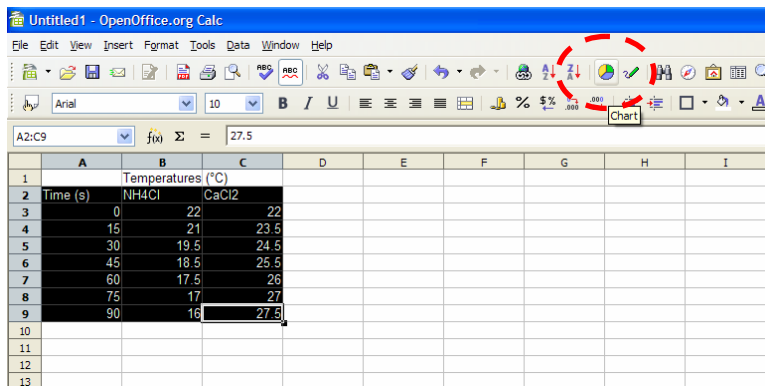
Untitled1 - OpenOffice.org Calc

File Edit View Insert Format Tools Data Window Help

Arial 10 B I U

Chart

A2:C9 $f(x)$ Σ = 27.5

| | A | B | C | D | E | F | G | H | I |
|---|---|---|---|---|---|---|---|---|---|
| 1 | | Temperatures (°C) | | | | | | | |
| 2 | Time (s) | NH4Cl | CaCl2 | | | | | | |
| 3 | 0 | 22 | 22 | | | | | | |
| 4 | 15 | 21 | 23.5 | | | | | | |
| 5 | 30 | 19.5 | 24.5 | | | | | | |
| 6 | 45 | 18.5 | 25.5 | | | | | | |
| 7 | 60 | 17.5 | 26 | | | | | | |
| 8 | 75 | 17 | 27 | | | | | | |
| 9 | 90 | 16 | 27.5 | | | | | | |
| 10 | | | | | | | | | |
| 11 | | | | | | | | | |
| 12 | | | | | | | | | |
| 13 | | | | | | | | | |